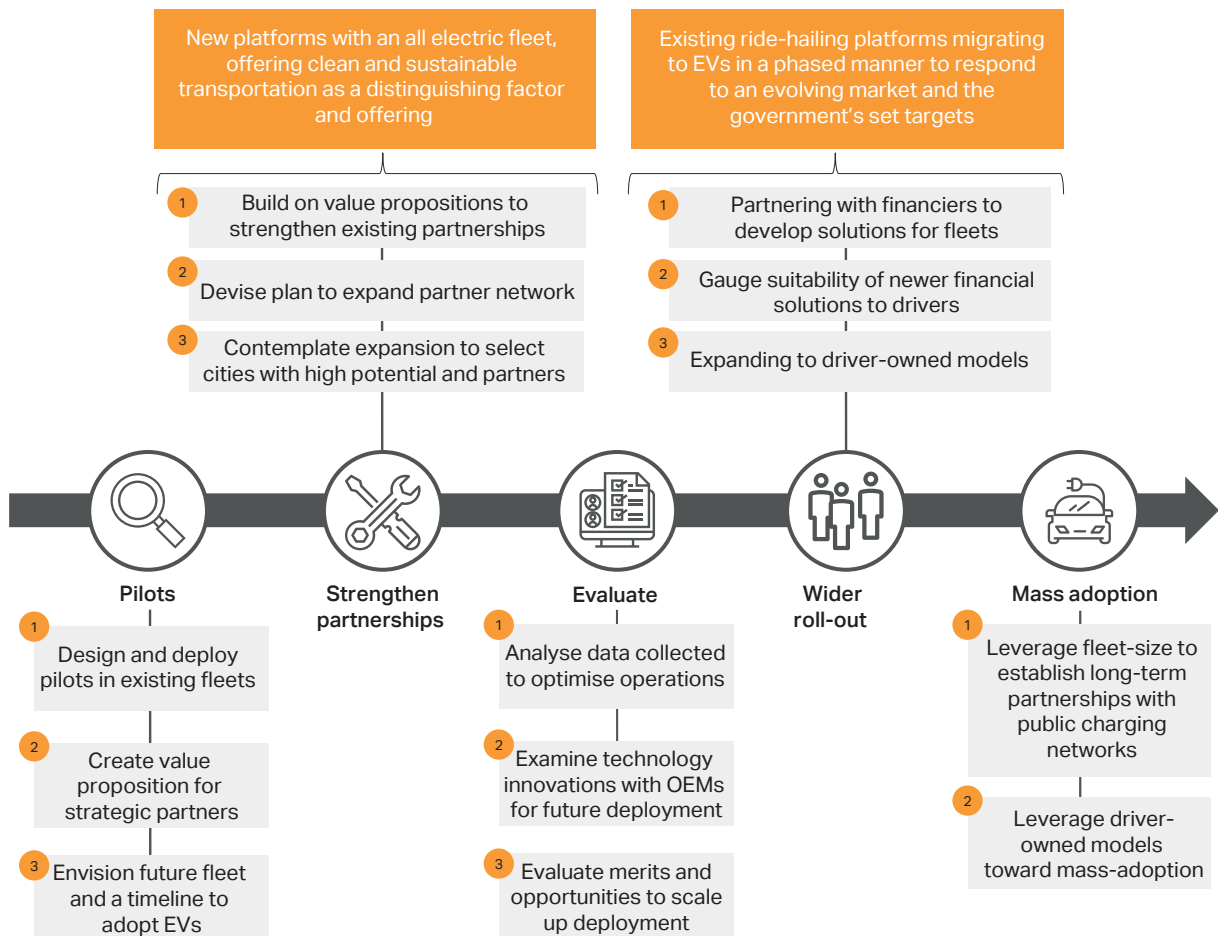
New platforms with an all electric fleet, offering clean and sustainable transportation as a distinguishing factor and offering

1 Build on value propositions to strengthen existing partnerships

2 Devise plan to expand partner network

3 Contemplate expansion to select cities with high potential and partners

Existing ride-hailing platforms migrating to EVs in a phased manner to respond to an evolving market and the government's set targets

1 Partnering with financiers to develop solutions for fleets

2 Gauge suitability of newer financial solutions to drivers

3 Expanding to driver-owned models

Pilots

1 Design and deploy pilots in existing fleets

2 Create value proposition for strategic partners

3 Envision future fleet and a timeline to adopt EVs

Strengthen partnerships

Evaluate

1 Analyse data collected to optimise operations

2 Examine technology innovations with OEMs for future deployment

3 Evaluate merits and opportunities to scale up deployment

Wider roll-out

Mass adoption

1 Leverage fleet-size to establish long-term partnerships with public charging networks

2 Leverage driver-owned models toward mass-adoption